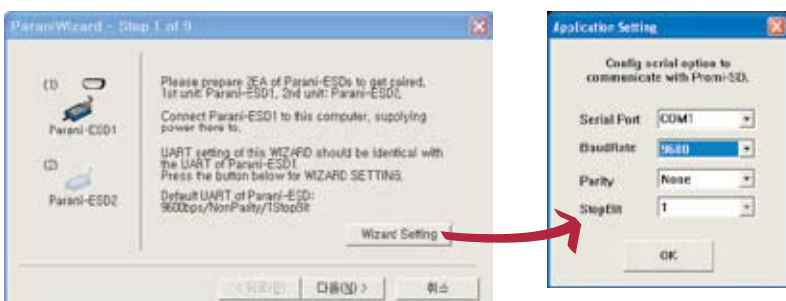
ParaniWizard - Step 1 of 9

(1)

Parani-ESD1

(2)

Parani-ESD2

Please prepare 2EA of Parani-ESDs to get paired.
1st unit: Parani-ESD1, 2nd unit: Parani-ESD2

Connect Parani-ESD1 to this computer, supplying power here to.

UART setting of this WIZARD should be identical with the UART of Parani-ESD1.
Press the button below for WIZARD SETTING.

Default UART of Parani-ESD:
9600bps/NonParity/1StopBit

Wizard Setting

< 뒤로(B) 다음(N) > 취소

Application Setting

Config serial option to commnunicate with Promi-SD.

Serial Port COM1

BaudRate 9600

Parity None

StopBit 1

OK